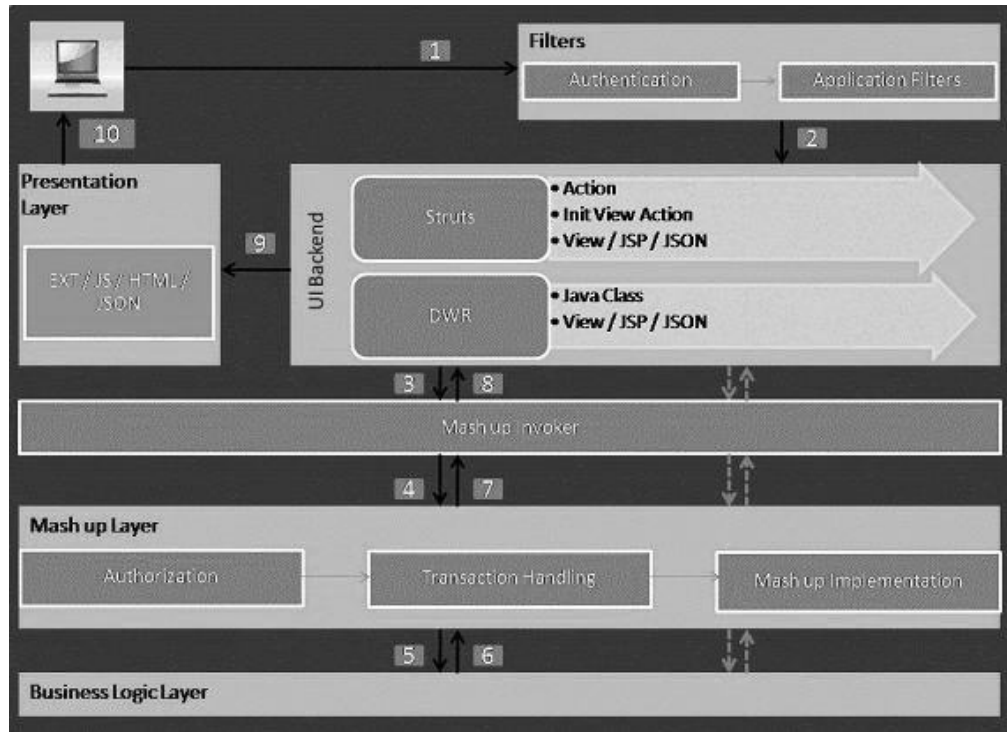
1

Filters

Authentication

Application Filters

10

2

Presentation Layer

UI Backend

Struts

• Action
• Init View Action
• View / JSP / JSON

9

EXT / JS / HTML / JSON

DWR

• Java Class
• View / JSP / JSON

3

8

Mash up invoker

4

7

Mash up Layer

Authorization

Transaction Handling

Mash up Implementation

5

6

Business Logic Layer